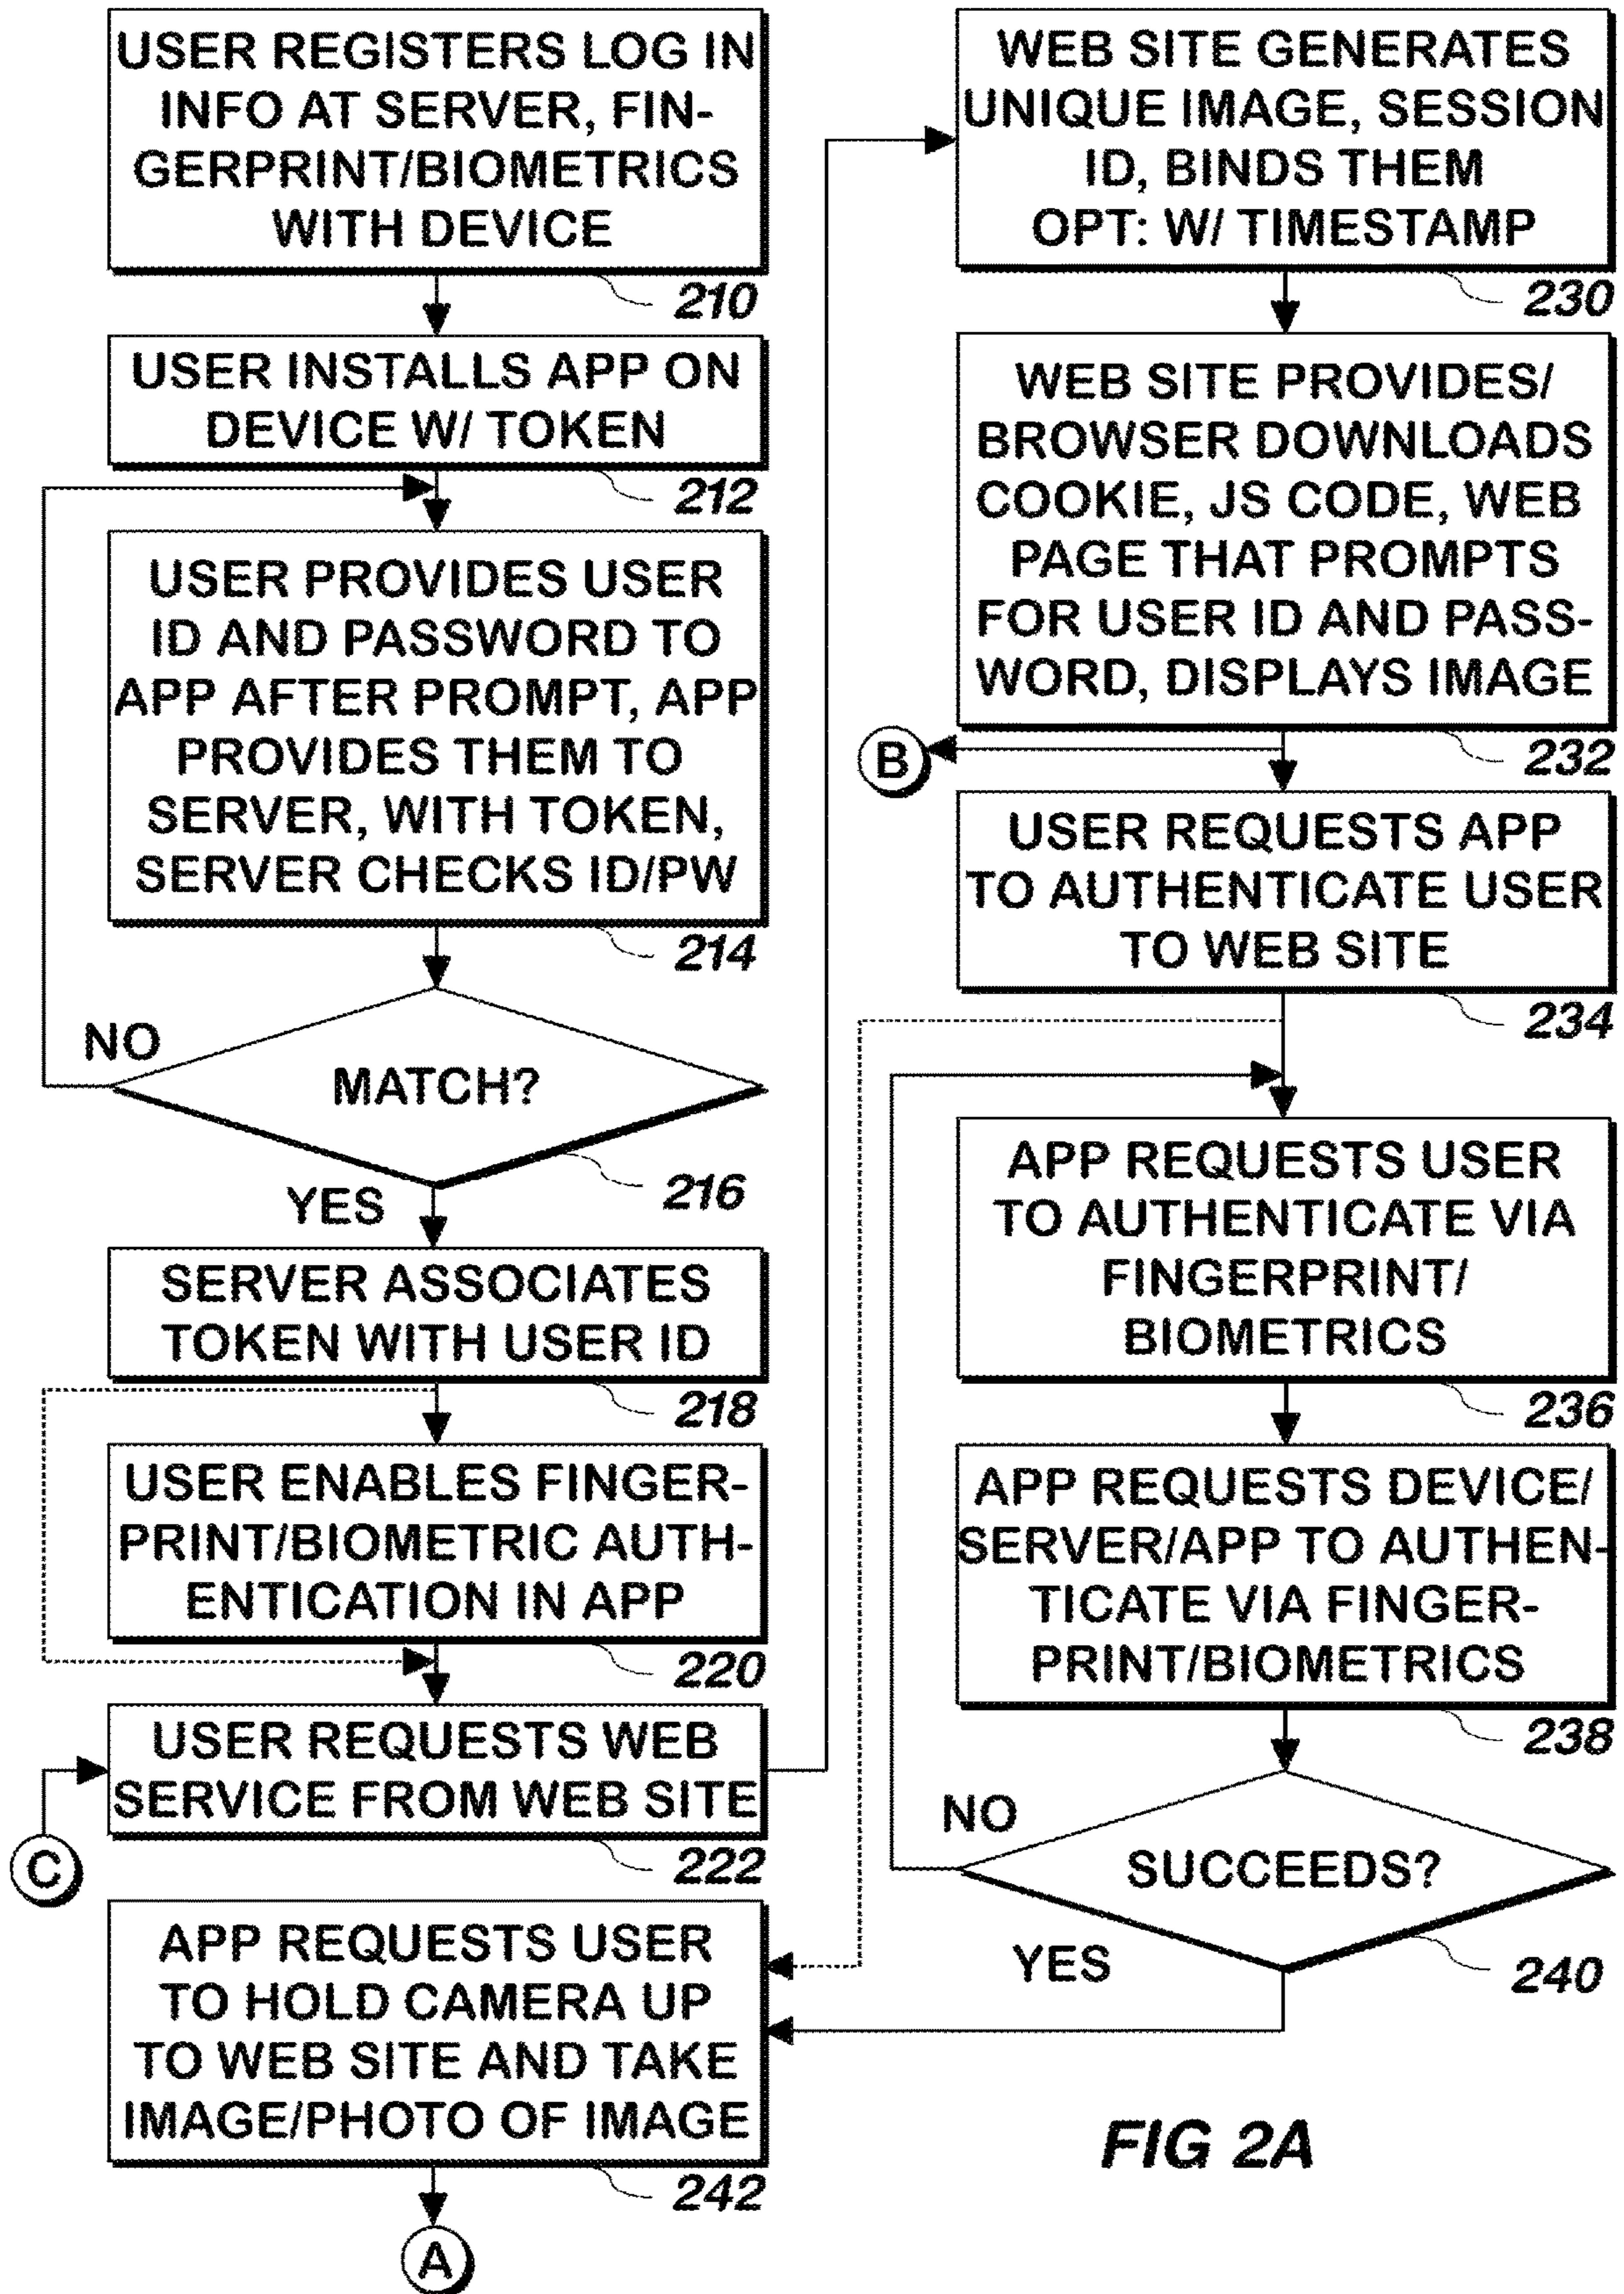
USER REGISTERS LOG IN INFO AT SERVER, FINGERPRINT/BIOMETRICS WITH DEVICE

210

USER INSTALLS APP ON DEVICE W/ TOKEN

212

USER PROVIDES USER ID AND PASSWORD TO APP AFTER PROMPT, APP PROVIDES THEM TO SERVER, WITH TOKEN, SERVER CHECKS ID/PW

214

NO

MATCH?

216

YES

SERVER ASSOCIATES TOKEN WITH USER ID

218

USER ENABLES FINGERPRINT/BIOMETRIC AUTHENTICATION IN APP

220

USER REQUESTS WEB SERVICE FROM WEB SITE

C

222

APP REQUESTS USER TO HOLD CAMERA UP TO WEB SITE AND TAKE IMAGE/PHOTO OF IMAGE

242

A

WEB SITE GENERATES UNIQUE IMAGE, SESSION ID, BINDS THEM OPT: W/ TIMESTAMP

230

WEB SITE PROVIDES/ BROWSER DOWNLOADS COOKIE, JS CODE, WEB PAGE THAT PROMPTS FOR USER ID AND PASSWORD, DISPLAYS IMAGE

B

232

USER REQUESTS APP TO AUTHENTICATE USER TO WEB SITE

234

APP REQUESTS USER TO AUTHENTICATE VIA FINGERPRINT/ BIOMETRICS

236

APP REQUESTS DEVICE/ SERVER/APP TO AUTHENTICATE VIA FINGERPRINT/BIOMETRICS

238

NO

SUCCEEDS?

YES

240

FIG 2A